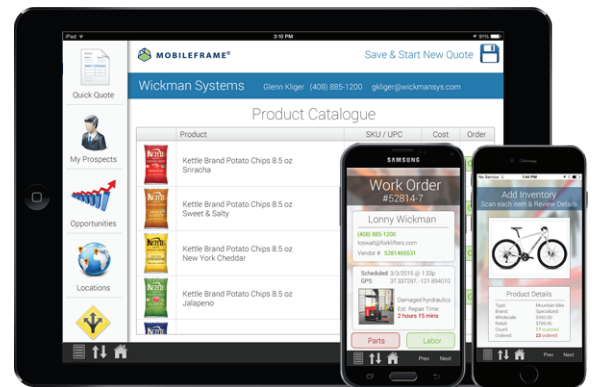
iPad
12:28 PM
91%

Quick Quote
My Prospects
Opportunities
Locations

MOBILEFRAME®
Save & Start New Quote

Wickman Systems
Glenn Kliger (408) 885-1200 gkliger@wickmansys.com

Product Catalogue

| | Product | SKU / UPC | Cost | Order |
|---|---|---|---|---|
| | Kettle Brand Potato Chips 8.5 oz Sriracha | | | |
| | Kettle Brand Potato Chips 8.5 oz Sweet & Salty | | | |
| | Kettle Brand Potato Chips 8.5 oz New York Cheddar | | | |
| | Kettle Brand Potato Chips 8.5 oz Jalapeno | | | |

SAMSUNG
Work Order
#52814-7
Lonny Wickman
(408) 885-1200
lonwl@forklifters.com
Vendor # 5281466531
Scheduled 3/3/2015 @ 1:23p
GPS 37.327297, -121.894010
Damaged hydraulics
Est. Repair Time
2 hours 15 mins
Parts
Labor
Prev Next

No Service
Add Inventory
Scan each item & Review Details
Product Details
Type: Mountain Bike
Brand: Specialized
Wholesale: $450.00
Retail: $799.00
Count: 17 ordered
Ordered: 23 ordered
Prev Next